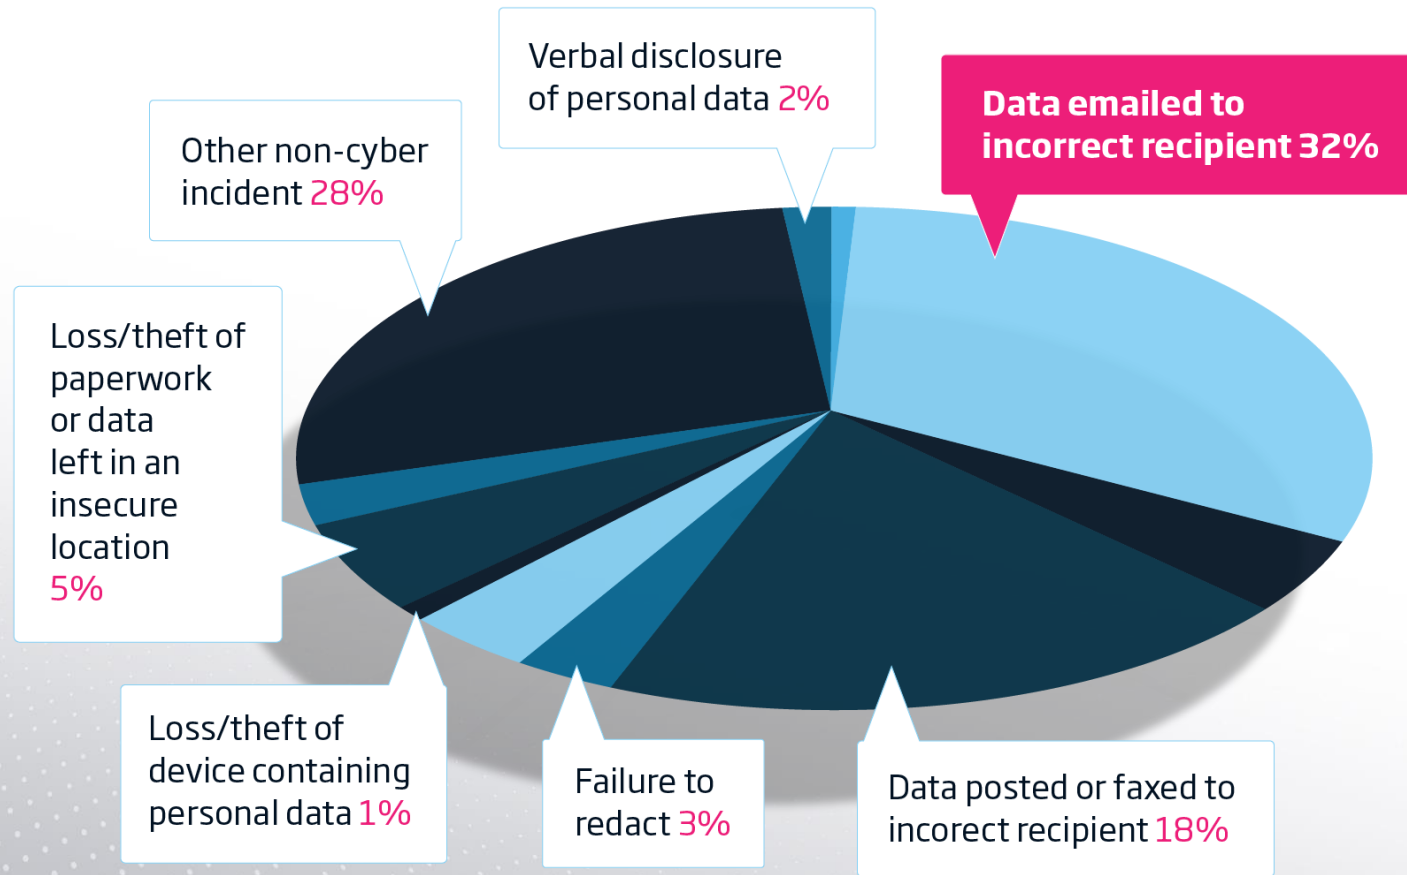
Verbal disclosure of personal data 2%

Data emailed to incorrect recipient 32%

Other non-cyber incident 28%

Loss/theft of paperwork or data left in an insecure location 5%

Loss/theft of device containing personal data 1%

Failure to redact 3%

Data posted or faxed to incorect recipient 18%